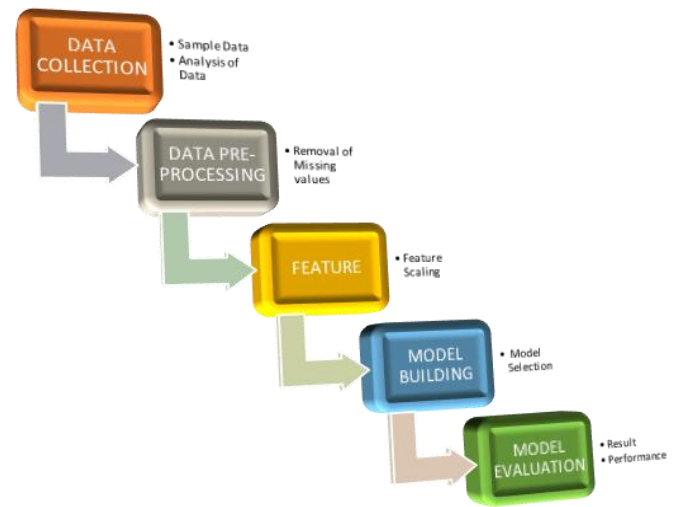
DATA COLLECTION

• Sample Data
• Analysis of Data

DATA PRE-PROCESSING

• Removal of Missing values

FEATURE

• Feature Scaling

MODEL BUILDING

• Model Selection

MODEL EVALUATION

• Result
• Performance